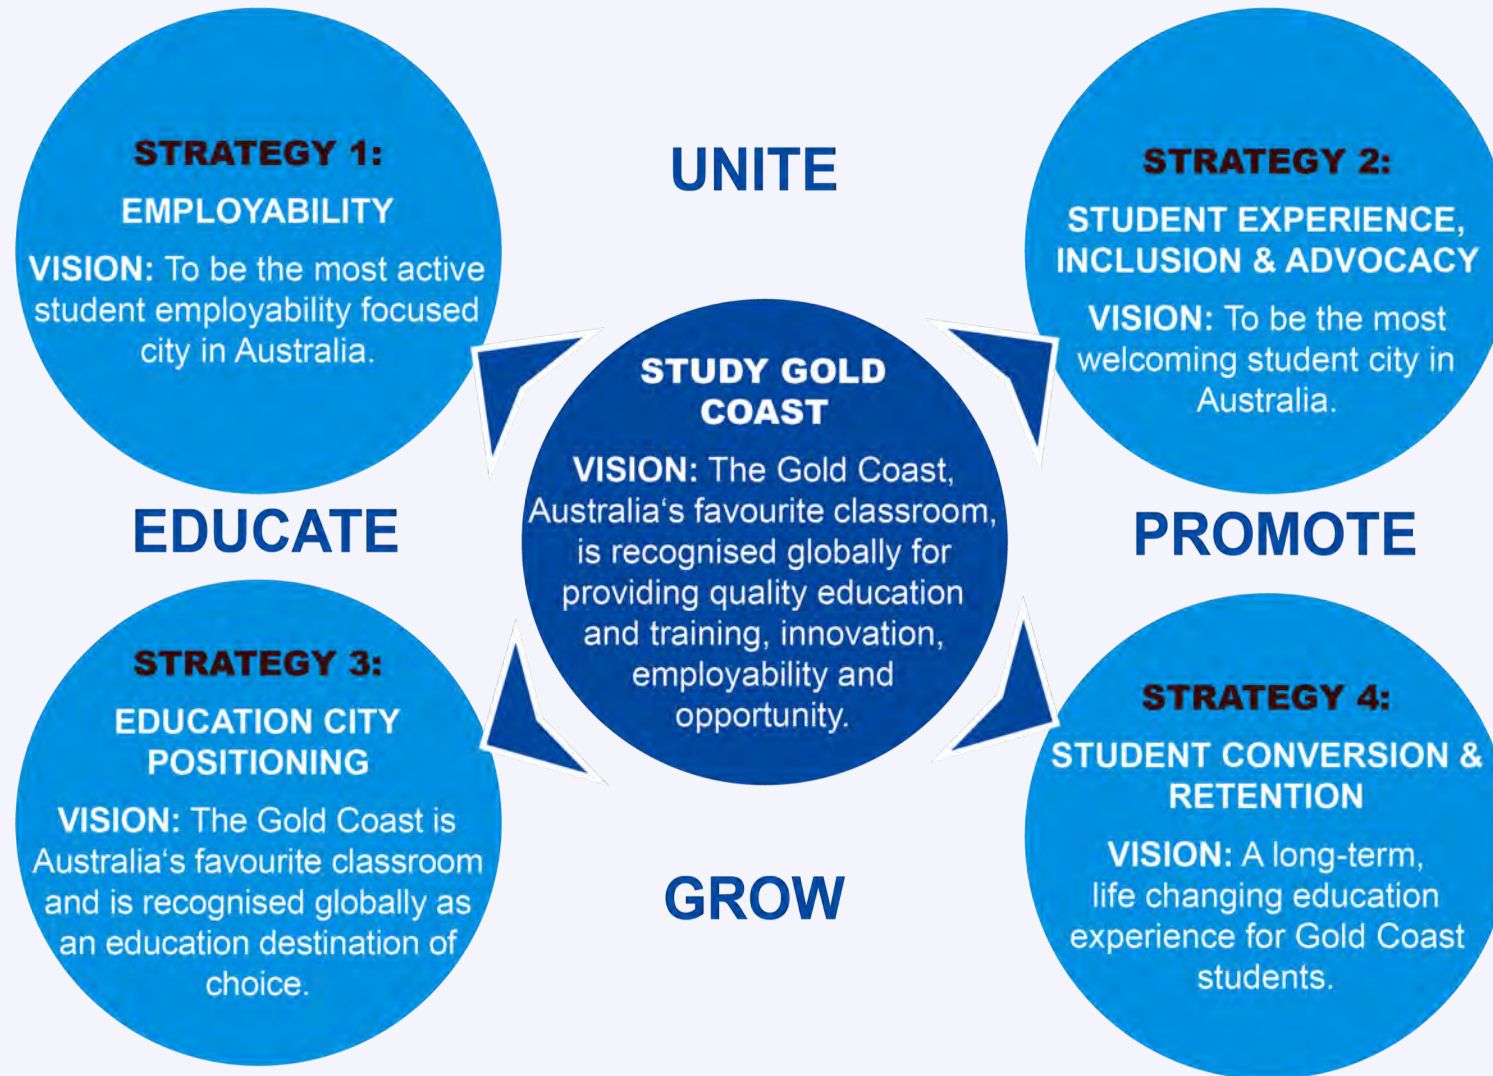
STRATEGY 1:
EMPLOYABILITY
VISION: To be the most active student employability focused city in Australia.

UNITE

STRATEGY 2:
STUDENT EXPERIENCE, INCLUSION & ADVOCACY
VISION: To be the most welcoming student city in Australia.

STUDY GOLD COAST
VISION: The Gold Coast, Australia's favourite classroom, is recognised globally for providing quality education and training, innovation, employability and opportunity.

EDUCATE

PROMOTE

STRATEGY 3:
EDUCATION CITY POSITIONING
VISION: The Gold Coast is Australia's favourite classroom and is recognised globally as an education destination of choice.

GROW

STRATEGY 4:
STUDENT CONVERSION & RETENTION
VISION: A long-term, life changing education experience for Gold Coast students.